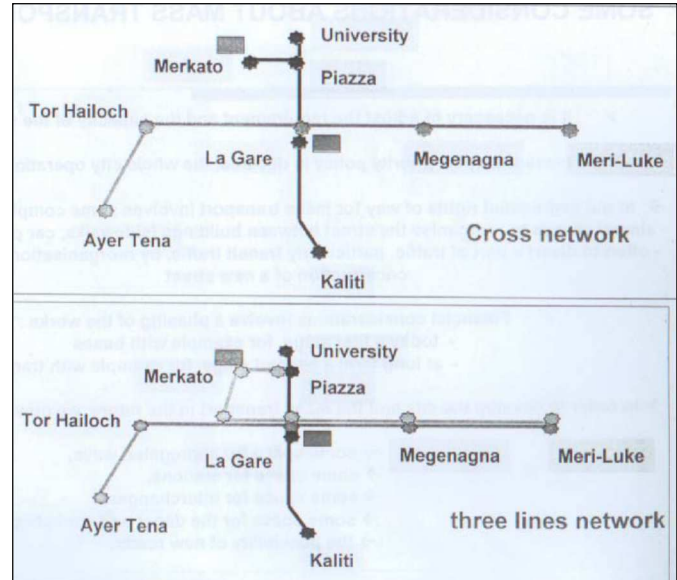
Some considerations about mass transpo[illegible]

University
Merkato
Piazza
Tor Hailoch
La Gare
Megenagna
Meri-Luke
Ayer Tena
Cross network
Kaliti

University
Merkato
Piazza
Tor Hailoch
La Gare
Megenagna
Meri-Luke
Ayer Tena
three lines network
Kaliti